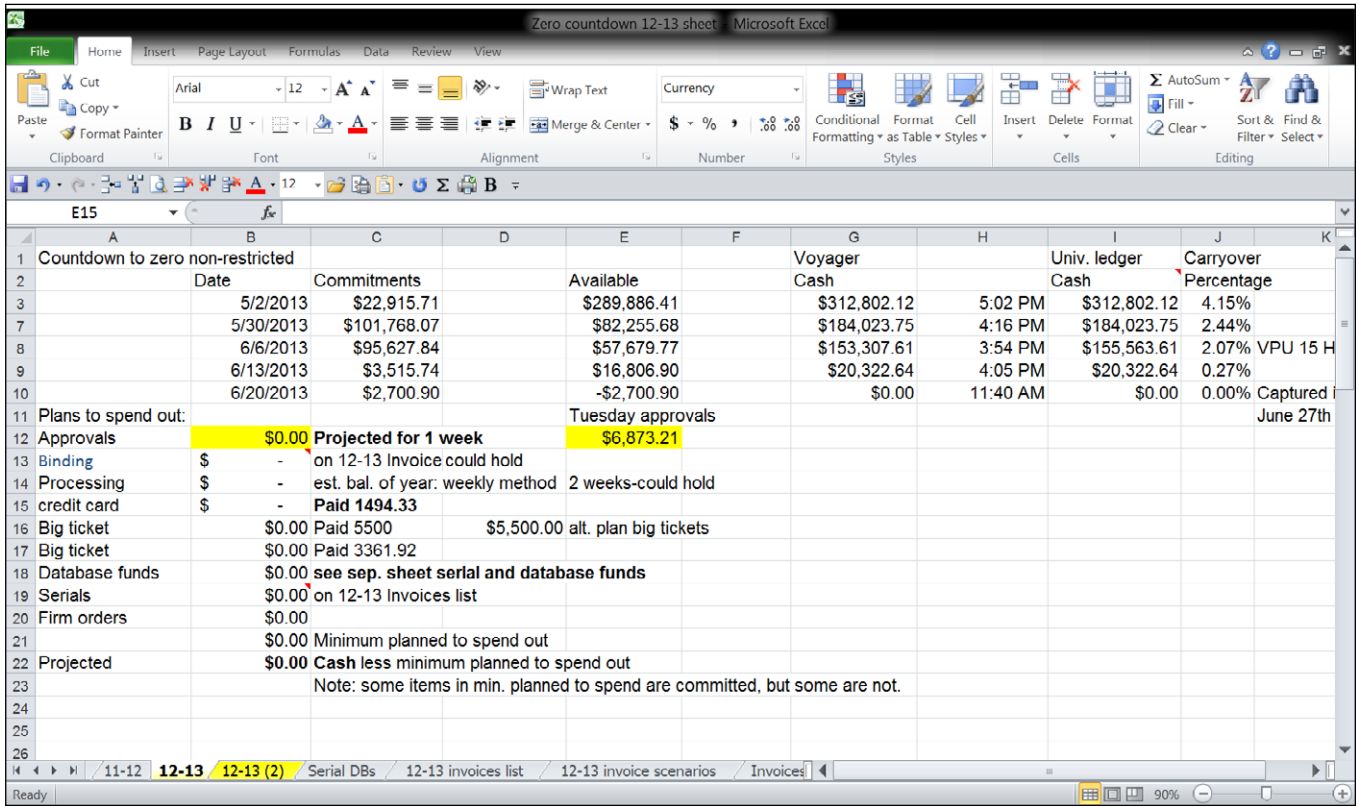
Zero countdown 12-13 sheet - Microsoft Excel

File Home Insert Page Layout Formulas Data Review View

Paste
Cut
Copy
Format Painter
Clipboard

Arial 12
B I U
Font

Wrap Text
Merge & Center
Alignment

Currency
$ % ,
Number

Conditional Formatting
Format as Table
Cell Styles
Styles

Insert Delete Format
Cells

AutoSum
Fill
Clear
Sort & Filter
Find & Select
Editing

12 B

E15 $f_x$

| | A | B | C | D | E | F | G | H | I | J | K |
|---|---|---|---|---|---|---|---|---|---|---|---|
| 1 | Countdown to zero non-restricted | | | | | | Voyager | | Univ. ledger | Carryover | |
| 2 | | Date | Commitments | | Available | | Cash | | Cash | Percentage | |
| 3 | | 5/2/2013 | \$22,915.71 | | \$289,886.41 | | \$312,802.12 | 5:02 PM | \$312,802.12 | 4.15% | |
| 7 | | 5/30/2013 | \$101,768.07 | | \$82,255.68 | | \$184,023.75 | 4:16 PM | \$184,023.75 | 2.44% | |
| 8 | | 6/6/2013 | \$95,627.84 | | \$57,679.77 | | \$153,307.61 | 3:54 PM | \$155,563.61 | 2.07% | VPU 15 H |
| 9 | | 6/13/2013 | \$3,515.74 | | \$16,806.90 | | \$20,322.64 | 4:05 PM | \$20,322.64 | 0.27% | |
| 10 | | 6/20/2013 | \$2,700.90 | | -\$2,700.90 | | \$0.00 | 11:40 AM | \$0.00 | 0.00% | Captured i |
| 11 | Plans to spend out: | | | | Tuesday approvals | | | | | | June 27th |
| 12 | Approvals | \$0.00 | Projected for 1 week | | \$6,873.21 | | | | | | |
| 13 | Binding | \$ - | on 12-13 Invoice could hold | | | | | | | | |
| 14 | Processing | \$ - | est. bal. of year: weekly method | | 2 weeks-could hold | | | | | | |
| 15 | credit card | \$ - | Paid 1494.33 | | | | | | | | |
| 16 | Big ticket | \$0.00 | Paid 5500 | \$5,500.00 | alt. plan big tickets | | | | | | |
| 17 | Big ticket | \$0.00 | Paid 3361.92 | | | | | | | | |
| 18 | Database funds | \$0.00 | see sep. sheet serial and database funds | | | | | | | | |
| 19 | Serials | \$0.00 | on 12-13 Invoices list | | | | | | | | |
| 20 | Firm orders | \$0.00 | | | | | | | | | |
| 21 | | \$0.00 | Minimum planned to spend out | | | | | | | | |
| 22 | Projected | \$0.00 | Cash less minimum planned to spend out | | | | | | | | |
| 23 | | | Note: some items in min. planned to spend are committed, but some are not. | | | | | | | | |
| 24 | | | | | | | | | | | |
| 25 | | | | | | | | | | | |
| 26 | | | | | | | | | | | |

11-12 12-13 12-13 (2) Serial DBs 12-13 invoices list 12-13 invoice scenarios Invoices

Ready 90%